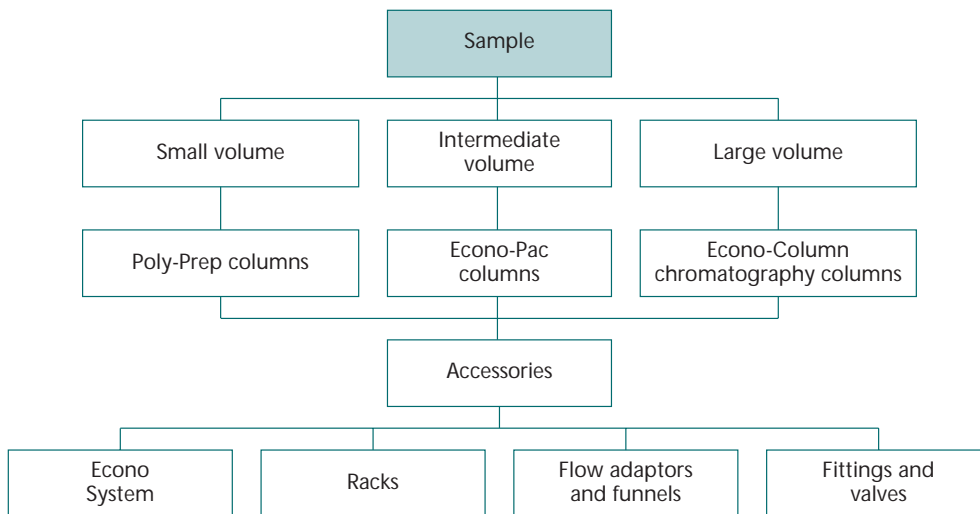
Sample

Small volume

Intermediate volume

Large volume

Poly-Prep columns

Econo-Pac columns

Econo-Column chromatography columns

Accessories

Econo System

Racks

Flow adaptors and funnels

Fittings and valves